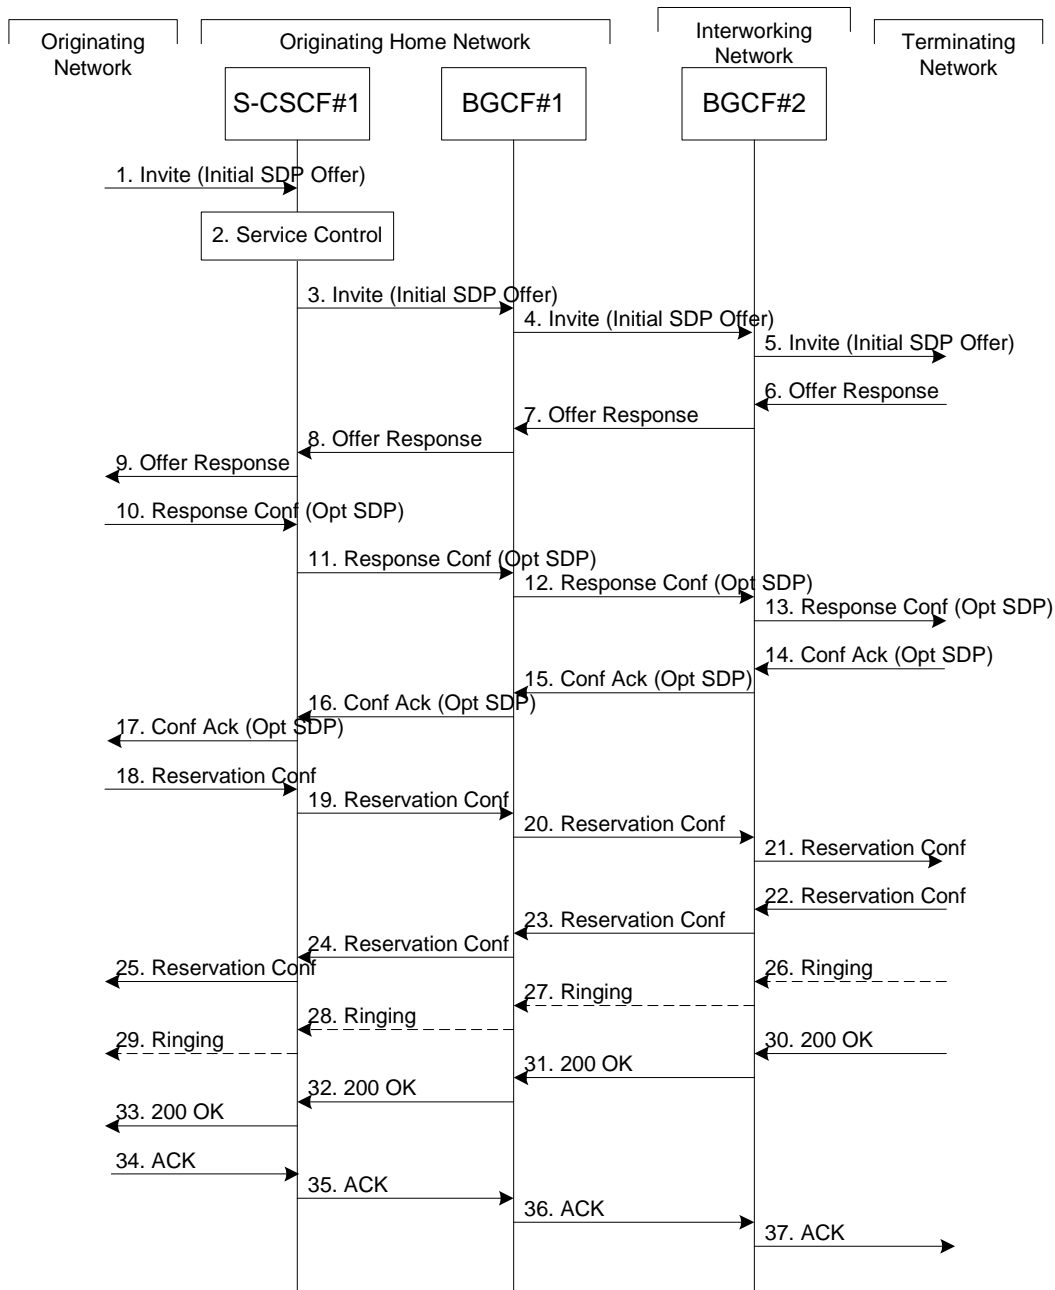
Originating Network

Originating Home Network

Interworking Network

Terminating Network

S-CSCF#1

BGCF#1

BGCF#2

1. Invite (Initial SDP Offer)

2. Service Control

3. Invite (Initial SDP Offer)

4. Invite (Initial SDP Offer)

5. Invite (Initial SDP Offer)

6. Offer Response

7. Offer Response

8. Offer Response

9. Offer Response

10. Response Conf (Opt SDP)

11. Response Conf (Opt SDP)

12. Response Conf (Opt SDP)

13. Response Conf (Opt SDP)

14. Conf Ack (Opt SDP)

15. Conf Ack (Opt SDP)

16. Conf Ack (Opt SDP)

17. Conf Ack (Opt SDP)

18. Reservation Conf

19. Reservation Conf

20. Reservation Conf

21. Reservation Conf

22. Reservation Conf

23. Reservation Conf

24. Reservation Conf

25. Reservation Conf

26. Ringing

27. Ringing

28. Ringing

29. Ringing

30. 200 OK

31. 200 OK

32. 200 OK

33. 200 OK

34. ACK

35. ACK

36. ACK

37. ACK